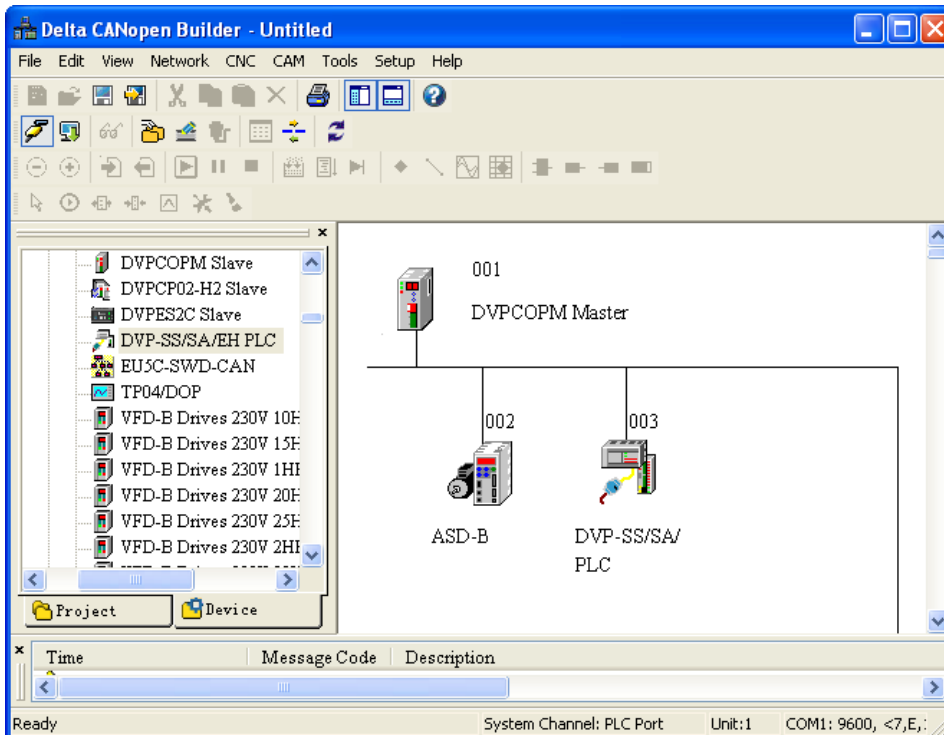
Delta CANopen Builder - Untitled

File Edit View Network CNC CAM Tools Setup Help

DVPCOPM Slave
DVPCP02-H2 Slave
DVPES2C Slave
DVP-SS/SA/EH PLC
EU5C-SWD-CAN
TP04/DOP
VFD-B Drives 230V 10H
VFD-B Drives 230V 15H
VFD-B Drives 230V 1HH
VFD-B Drives 230V 20H
VFD-B Drives 230V 25H
VFD-B Drives 230V 2HH

Project
Device

001
DVPCOPM Master
002
003
ASD-B
DVP-SS/SA/
PLC

Time | Message Code | Description

Ready | System Channel: PLC Port | Unit:1 | COM1: 9600, <7,E,1